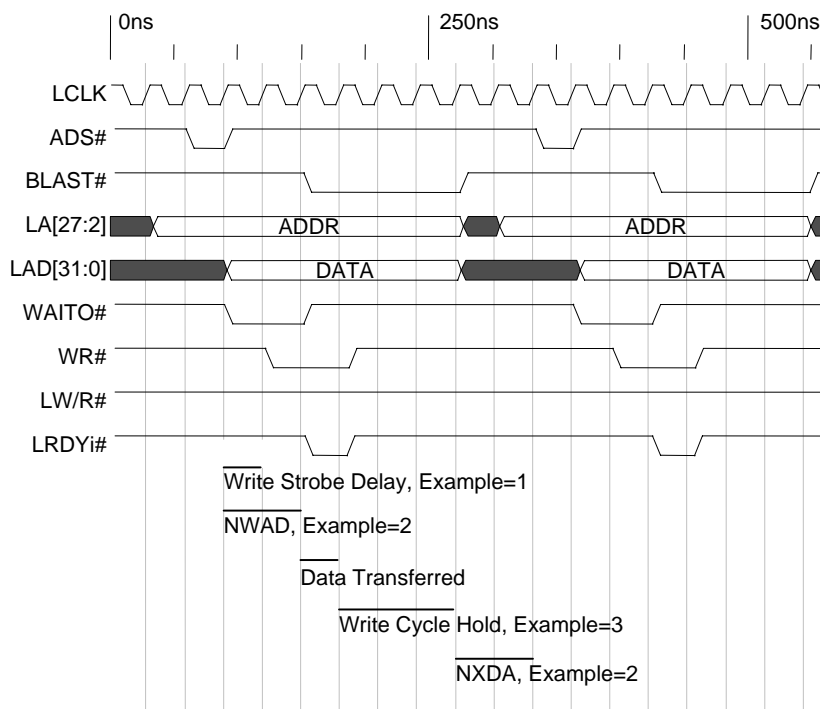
0ns
250ns
500ns

LCLK
ADS#
BLAST#
LA[27:2]
ADDR
ADDR
LAD[31:0]
DATA
DATA
WAITO#
WR#
LW/R#
LRDYi#

Write Strobe Delay, Example=1
NWAD, Example=2
Data Transferred
Write Cycle Hold, Example=3
NXDA, Example=2